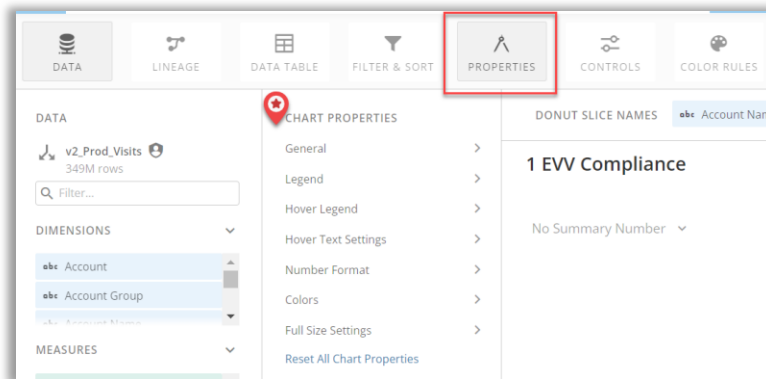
DATA

LINEAGE

DATA TABLE

FILTER & SORT

PROPERTIES

CONTROLS

COLOR RULES

DATA

v2_Prod_Visits
349M rows

Filter...

DIMENSIONS

abc Account

abc Account Group

abc Account Name

MEASURES

CHART PROPERTIES

General >

Legend >

Hover Legend >

Hover Text Settings >

Number Format >

Colors >

Full Size Settings >

Reset All Chart Properties

DONUT SLICE NAMES

abc Account Nar

1 EVV Compliance

No Summary Number